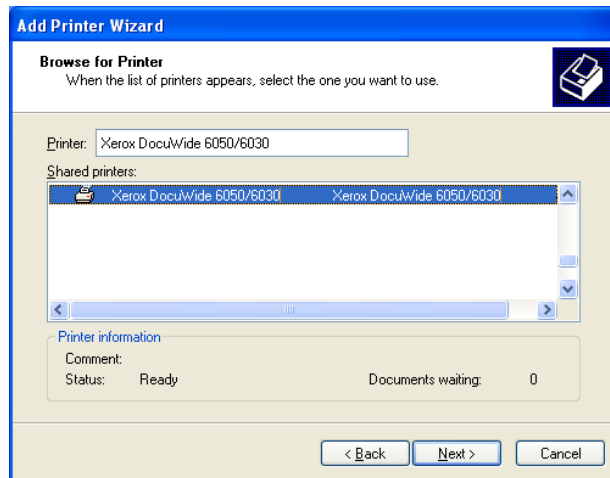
Add Printer Wizard

Browse for Printer
When the list of printers appears, select the one you want to use.

Printer: Xerox DocuWide 6050/6030

Shared printers:

| | |
|---|---|
| Xerox DocuWide 6050/6030 | Xerox DocuWide 6050/6030 |

Printer information
Comment:
Status: Ready
Documents waiting: 0

< Back | Next > | Cancel